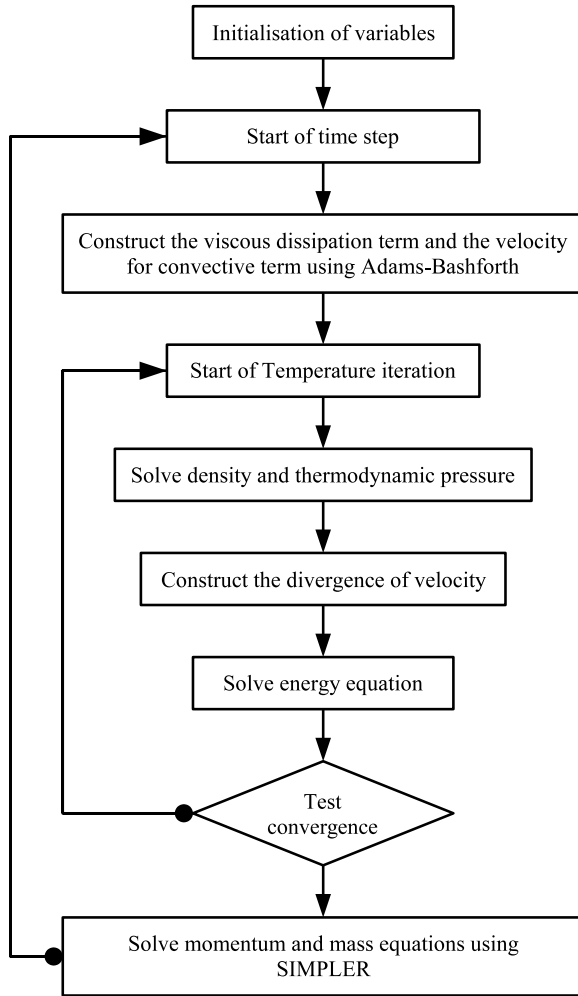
Initialisation of variables

Start of time step

Construct the viscous dissipation term and the velocity for convective term using Adams-Bashforth

Start of Temperature iteration

Solve density and thermodynamic pressure

Construct the divergence of velocity

Solve energy equation

Test convergence

Solve momentum and mass equations using SIMPLER